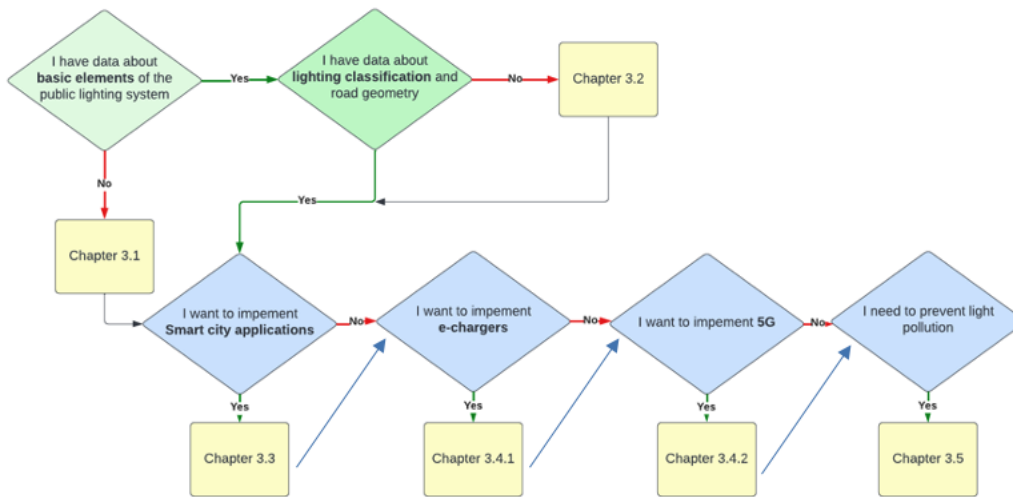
I have data about **basic elements** of the public lighting system

Yes

I have data about **lighting classification** and road geometry

No

Chapter 3.2

No

Yes

Chapter 3.1

I want to impement **Smart city applications**

No

I want to impement **e-chargers**

No

I want to impement **5G**

No

I need to prevent light pollution

Yes

Chapter 3.3

Yes

Chapter 3.4.1

Yes

Chapter 3.4.2

Yes

Chapter 3.5